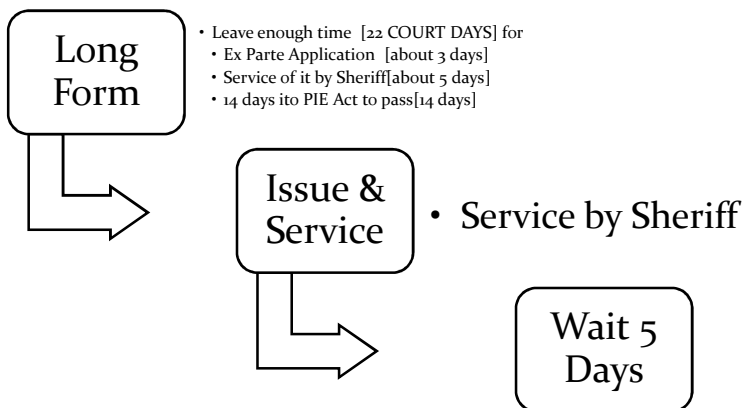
Long Form

• Leave enough time [22 COURT DAYS] for
• Ex Parte Application [about 3 days]
• Service of it by Sheriff[about 5 days]
• 14 days ito PIE Act to pass[14 days]

Issue & Service

• Service by Sheriff

Wait 5 Days